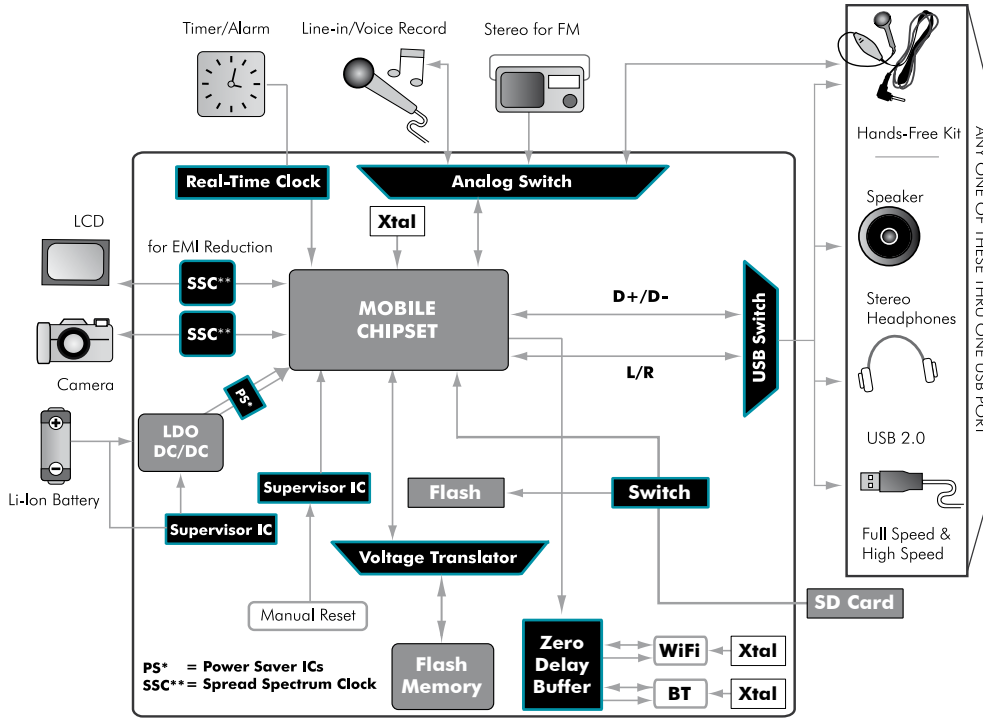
Timer/Alarm

Line-in/Voice Record

Stereo for FM

Real-Time Clock

Analog Switch

Xtal

LCD

for EMI Reduction

SSC**

SSC**

Camera

MOBILE CHIPSET

D+/D-

L/R

USB Switch

PS*

LDO DC/DC

Li-Ion Battery

Supervisor IC

Supervisor IC

Flash

Switch

Voltage Translator

Manual Reset

SD Card

Flash Memory

Zero Delay Buffer

WiFi

Xtal

BT

Xtal

PS* = Power Saver ICs
SSC** = Spread Spectrum Clock

Hands-Free Kit

Speaker

Stereo Headphones

USB 2.0

Full Speed & High Speed

ANY ONE OF THESE THRU ONE USB PORT